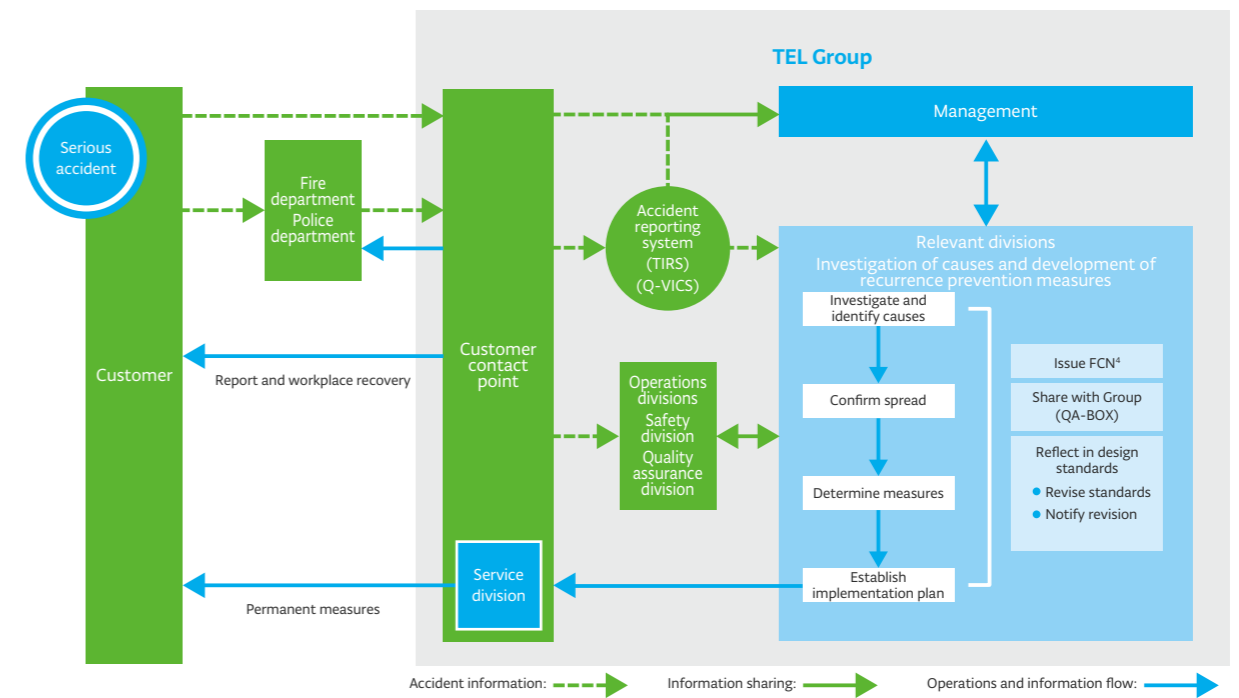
TEL Group

Serious accident

Customer

Fire department
Police department

Customer contact point

Management

Accident reporting system (TIRS) (Q-VICS)

Relevant divisions
Investigation of causes and development of recurrence prevention measures

Investigate and identify causes

Confirm spread

Determine measures

Establish implementation plan

Issue FCN$^4$

Share with Group (QA-BOX)

Reflect in design standards
• Revise standards
• Notify revision

Operations divisions
Safety division
Quality assurance division

Report and workplace recovery

Service division

Permanent measures

Accident information:
Information sharing:
Operations and information flow: